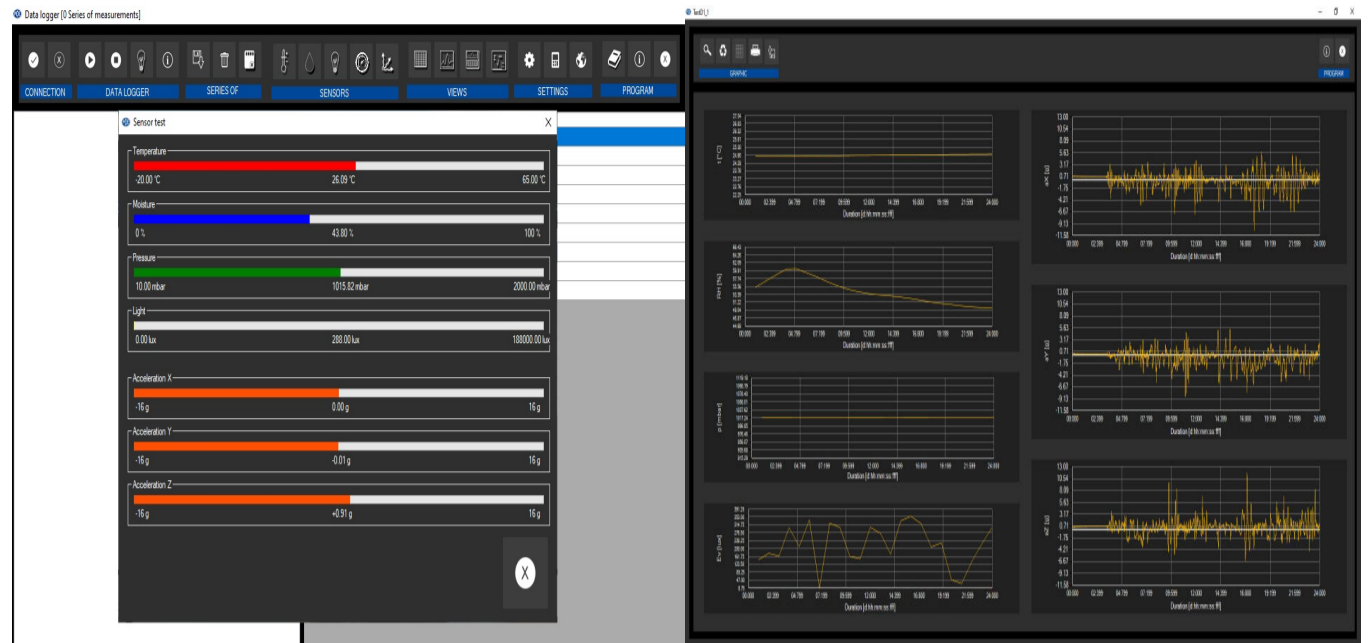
Data logger [0 Series of measurements]

CONNECTION
DATA LOGGER
SERIES OF
SENSORS
VIEWS
SETTINGS
PROGRAM

Sensor test
X

Temperature
-20.00 °C
26.09 °C
65.00 °C

Moisture
0 %
43.80 %
100 %

Pressure
10.00 mbar
1015.82 mbar
2000.00 mbar

Light
0.00 lux
288.00 lux
188000.00 lux

Acceleration X
-16 g
0.00 g
16 g

Acceleration Y
-16 g
-0.01 g
16 g

Acceleration Z
-16 g
+0.91 g
16 g

X

Test01_1

GRAPHIC
PROGRAM

Duration [d hh:mm:ss fff]
Duration [d hh:mm:ss fff]
Duration [d hh:mm:ss fff]
Duration [d hh:mm:ss fff]
Duration [d hh:mm:ss fff]
Duration [d hh:mm:ss fff]
Duration [d hh:mm:ss fff]

13.00
10.54
8.09
5.63
3.17
0.71
-1.75
-4.21
-6.67
-9.13
-11.58

00.000
02.399
04.799
07.199
09.599
12.000
14.399
16.800
19.199
21.599
24.000